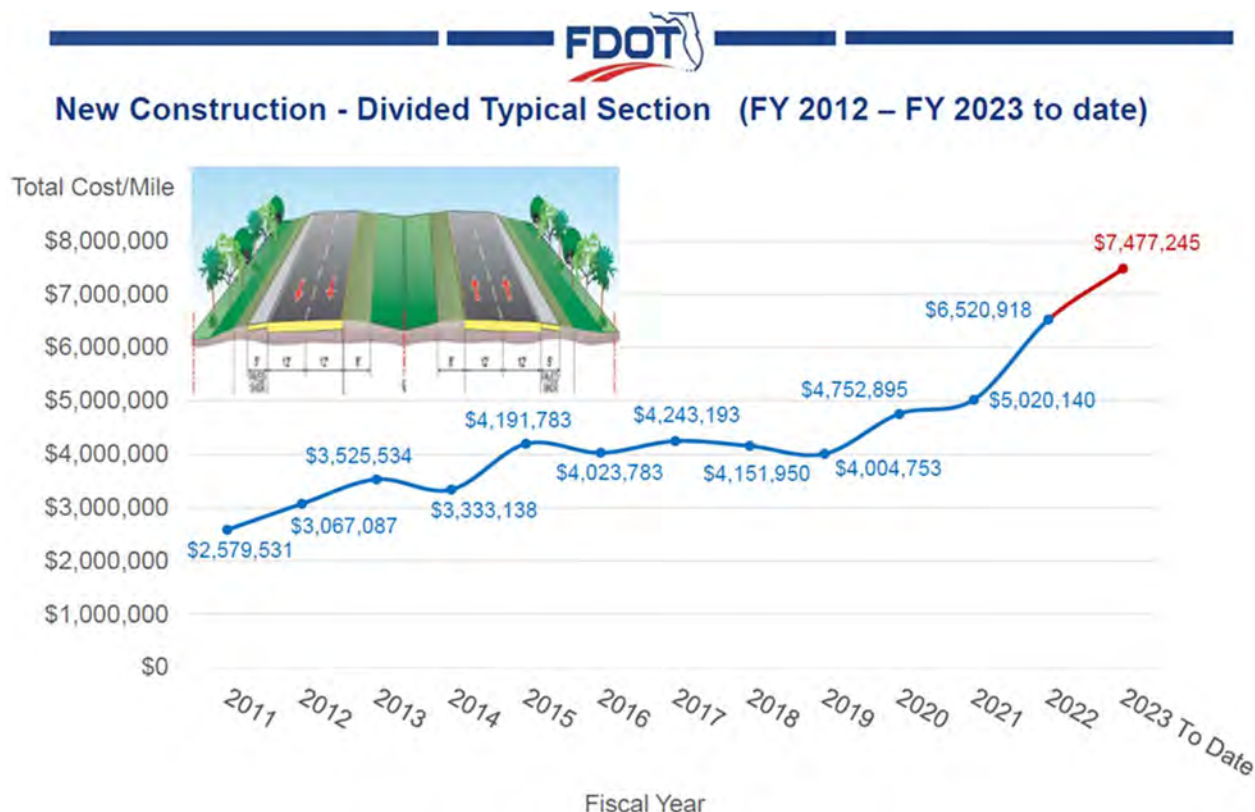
FDOT

New Construction - Divided Typical Section (FY 2012 – FY 2023 to date)

Total Cost/Mile

$8,000,000
$7,000,000
$6,000,000
$5,000,000
$4,000,000
$3,000,000
$2,000,000
$1,000,000
$0

8' 12' 12' 8'
8' 12' 12' 8'

$2,579,531
$3,067,087
$3,525,534
$3,333,138
$4,191,783
$4,023,783
$4,243,193
$4,151,950
$4,004,753
$4,752,895
$5,020,140
$6,520,918
$7,477,245

2011 2012 2013 2014 2015 2016 2017 2018 2019 2020 2021 2022 2023 To Date

Fiscal Year